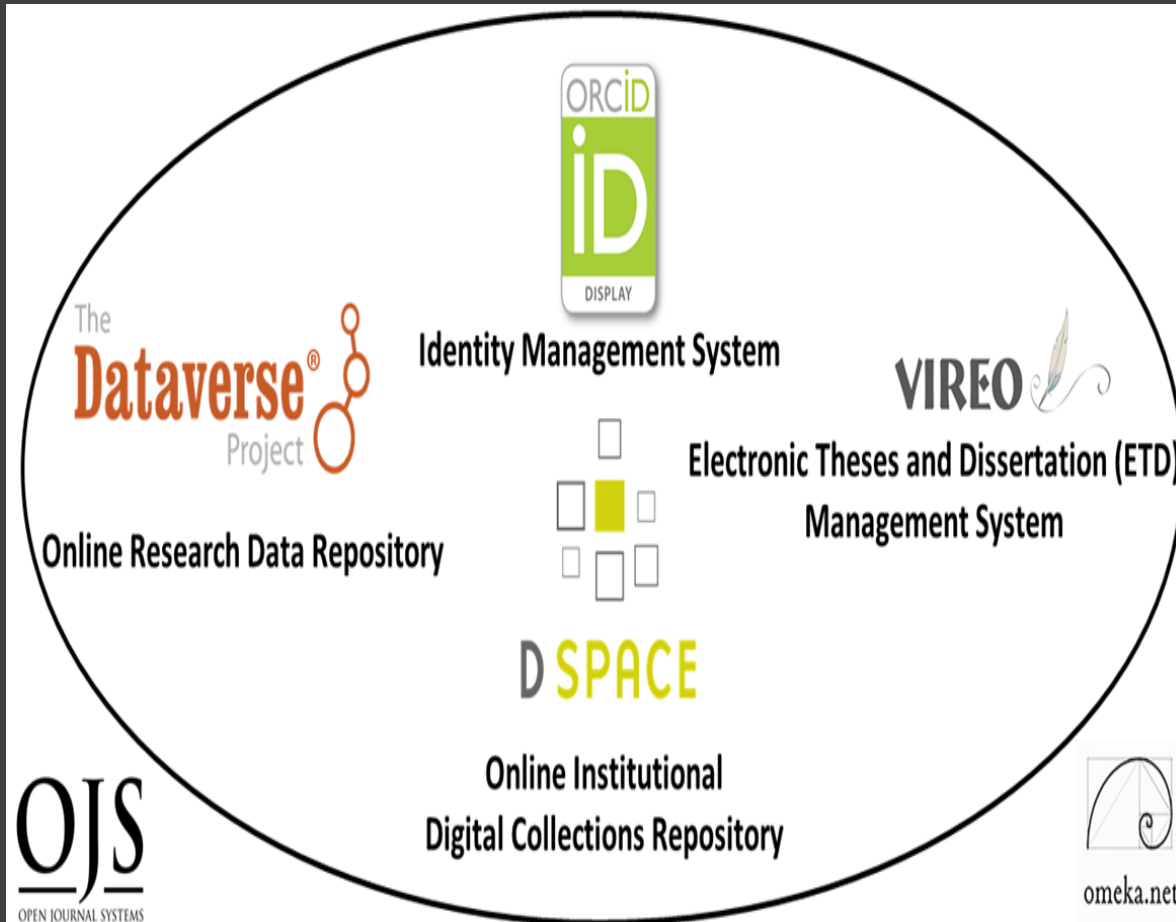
ORCID
iD
DISPLAY
Identity Management System

The Dataverse® Project
Online Research Data Repository

VIREO
Electronic Theses and Dissertation (ETD) Management System

D SPACE
Online Institutional Digital Collections Repository

OJS
OPEN JOURNAL SYSTEMS

omeka.net